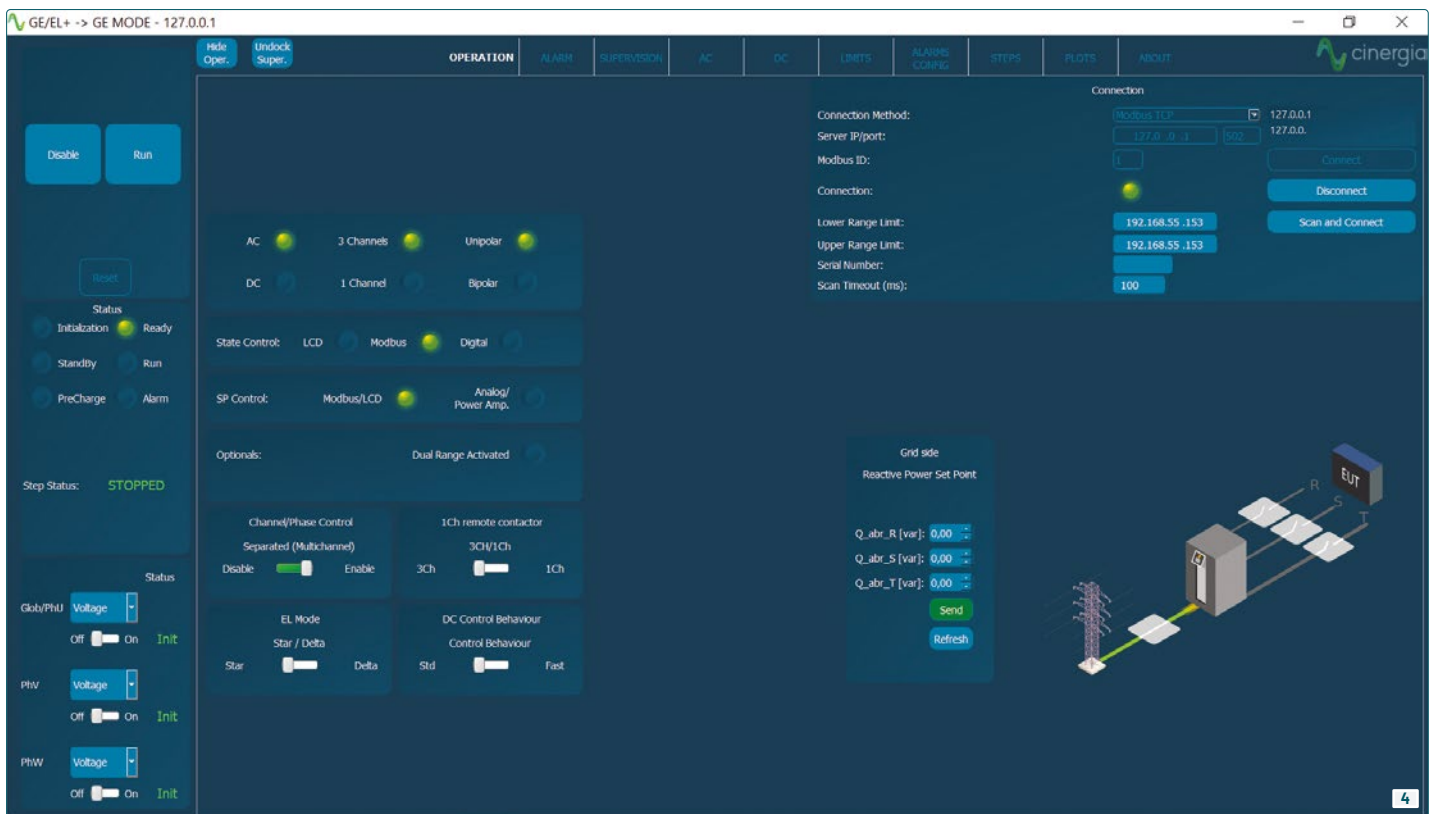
GE/EL+ -> GE MODE - 127.0.0.1

Hide Oper.
Undock Super.
OPERATION
ALARM
SUPERVISION
AC
DC
LIMITS
ALARMS CONFIG
STEPS
PLOTS
ABOUT
cinergia

Disable
Run
Reset

Status
Initialization
Ready
StandBy
Run
PreCharge
Alarm

Step Status: STOPPED

Status
Glob/PhU Voltage
Off On Init
PhV Voltage
Off On Init
PhW Voltage
Off On Init

AC
3 Channels
Unipolar
DC
1 Channel
Bipolar

State Control: LCD Modbus Digital

SP Control: Modbus/LCD Analog/ Power Amp.

Optionals: Dual Range Activated

Channel/Phase Control
Separated (Multichannel)
Disable Enable

1Ch remote contactor
3CH/1Ch
3Ch 1Ch

EL Mode
Star / Delta
Star Delta

DC Control Behaviour
Control Behaviour
Std Fast

Connection
Connection Method: Modbus TCP
127.0.0.1
Server IP/port: 127.0.0.1 502
127.0.0.
Modbus ID: 1
Connect
Connection:
Disconnect
Lower Range Limit: 192.168.55.153
Scan and Connect
Upper Range Limit: 192.168.55.153
Serial Number:
Scan Timeout (ms): 100

Grid side
Reactive Power Set Point
Q_abr_R [var]: 0,00
Q_abr_S [var]: 0,00
Q_abr_T [var]: 0,00
Send
Refresh

R
S
T
EUT

4